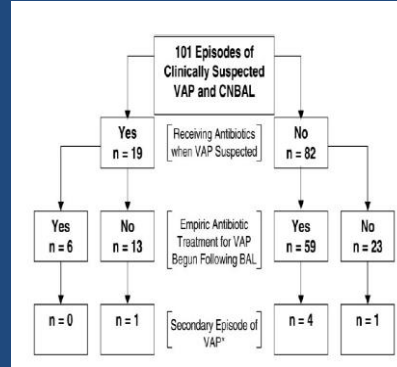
101 Episodes of Clinically Suspected VAP and CNBAL

Yes
n = 19

Receiving Antibiotics when VAP Suspected

No
n = 82

Yes
n = 6

No
n = 13

Empiric Antibiotic Treatment for VAP Begun Following BAL

Yes
n = 59

No
n = 23

n = 0

n = 1

Secondary Episode of VAP*

n = 4

n = 1